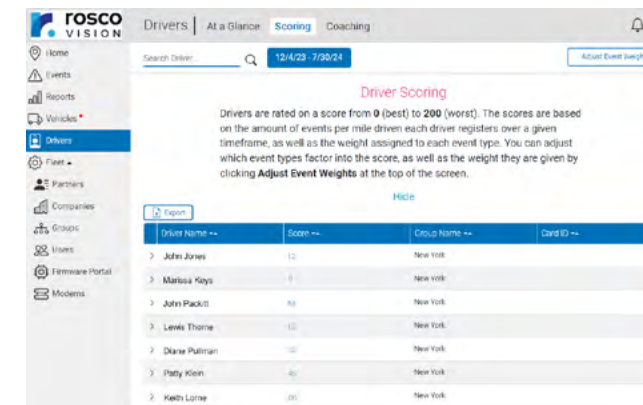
ROSCO VISION

Drivers | At a Glance Scoring Coaching

Home
Events
Reports
Vehicles •
Drivers
Fleet ▴
Partners
Companies
Groups
Users
Firmware Portal
Modems

Search Driver... 12/4/23 - 7/30/24 Adjust Event Weigh

Driver Scoring

Drivers are rated on a score from 0 (best) to 200 (worst). The scores are based on the amount of events per mile driven each driver registers over a given timeframe, as well as the weight assigned to each event type. You can adjust which event types factor into the score, as well as the weight they are given by clicking Adjust Event Weights at the top of the screen.

Hide

Export

| Driver Name ⇔ | Score ⇔ | Group Name ⇔ | Card ID ⇔ |
|---|---|---|---|
| John Jones | 12 | New York | |
| Marissa Keys | 0 | New York | |
| John Packitt | 94 | New York | |
| Lewis Thorne | 10 | New York | |
| Diane Pullman | 30 | New York | |
| Patty Klein | 46 | New York | |
| Keith Lorne | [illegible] | New York | |